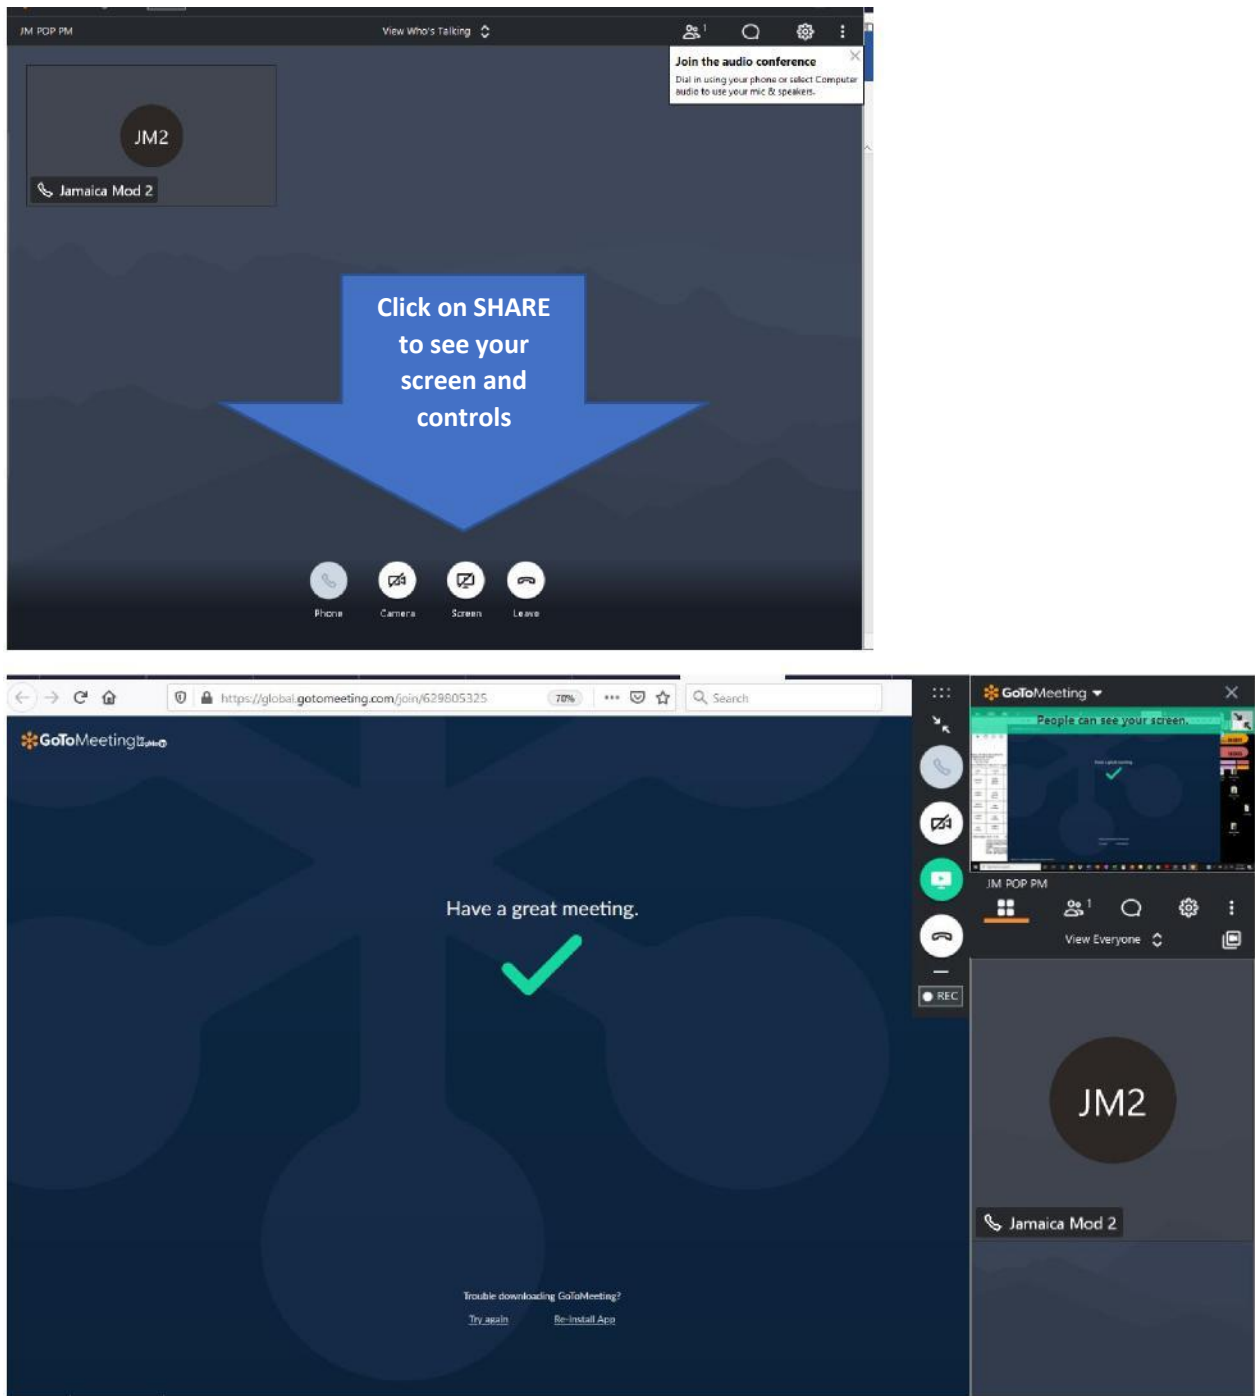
JM POP PM

View Who's Talking

1

Join the audio conference

Dial in using your phone or select Computer audio to use your mic & speakers.

JM2

Jamaica Mod 2

Click on SHARE to see your screen and controls

Phone

Camera

Screen

Leave

https://global.gotomeeting.com/join/629805325

70%

Search

GoToMeeting

Have a great meeting.

Trouble downloading GoToMeeting?

Try again

Re-Install App

REC

GoToMeeting

People can see your screen.

JM POP PM

1

View Everyone

JM2

Jamaica Mod 2